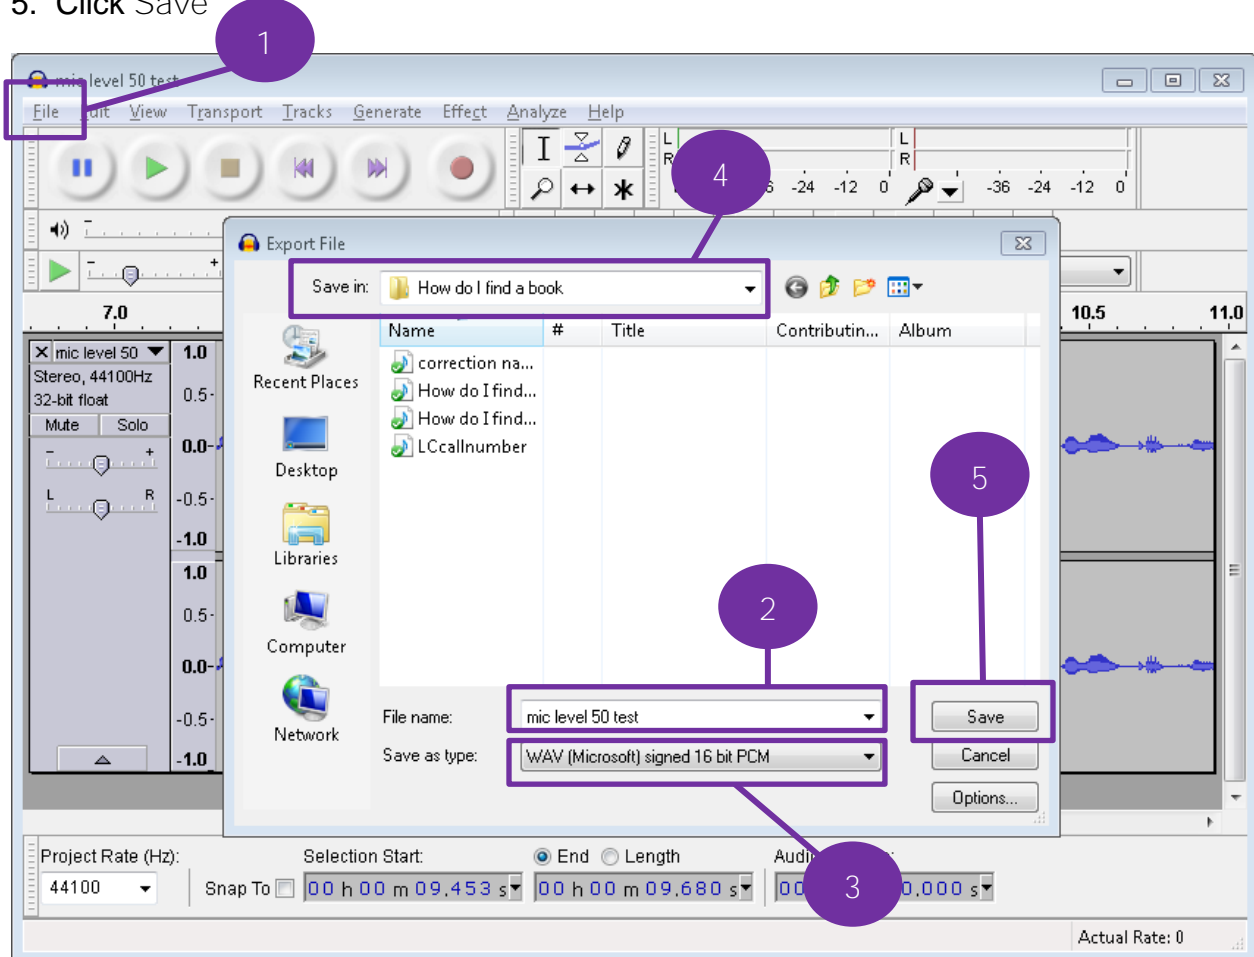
5. Click Save

1

mic level 50 test

File Edit View Transport Tracks Generate Effect Analyze Help

4

L R -36 -24 -12 0 L R -36 -24 -12 0

Export File

Save in: How do I find a book

7.0 10.5 11.0

Name # Title Contributin... Album

mic level 50 Stereo, 44100Hz 32-bit float Mute Solo

1.0 0.5 0.0 -0.5 -1.0 1.0 0.5 0.0 -0.5 -1.0

Recent Places

Desktop

Libraries

Computer

Network

correction na...
How do I find...
How do I find...
LCcallnumber

5

2

File name: mic level 50 test

Save as type: WAV (Microsoft) signed 16 bit PCM

Save

Cancel

Options...

3

Project Rate (Hz): 44100

Snap To

Selection Start: 00 h 00 m 09.453 s

End Length 00 h 00 m 09.680 s

Audi

00 0.000 s

Actual Rate: 0